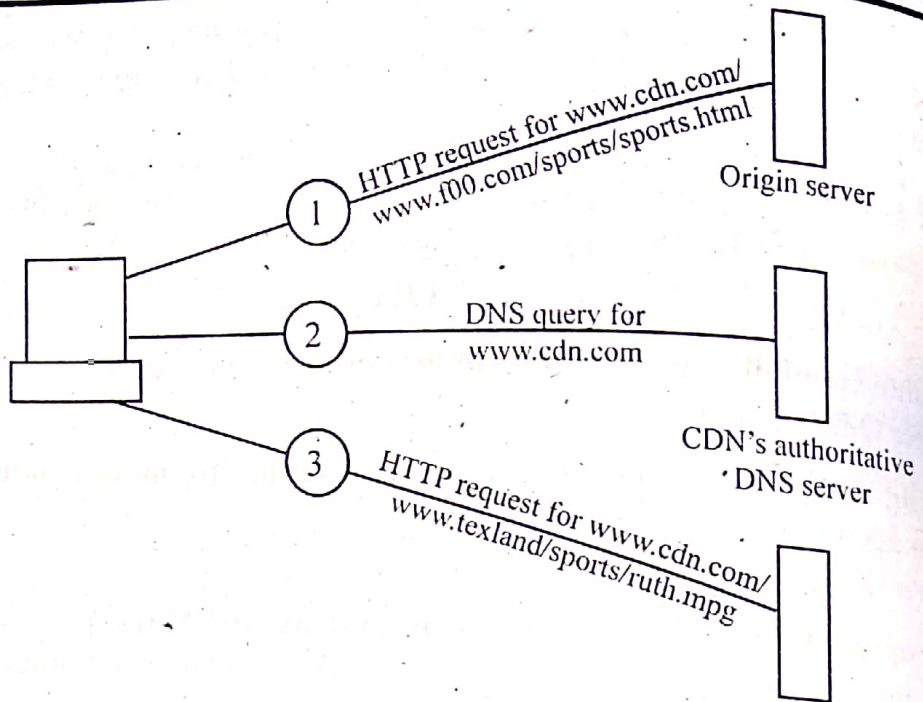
HTTP request for www.cdn.com/
www.f00.com/sports/sports.html

Origin server

1

2

DNS query for
www.cdn.com

CDN's authoritative
DNS server

3

HTTP request for www.cdn.com/
www.texland/sports/ruth.mpg